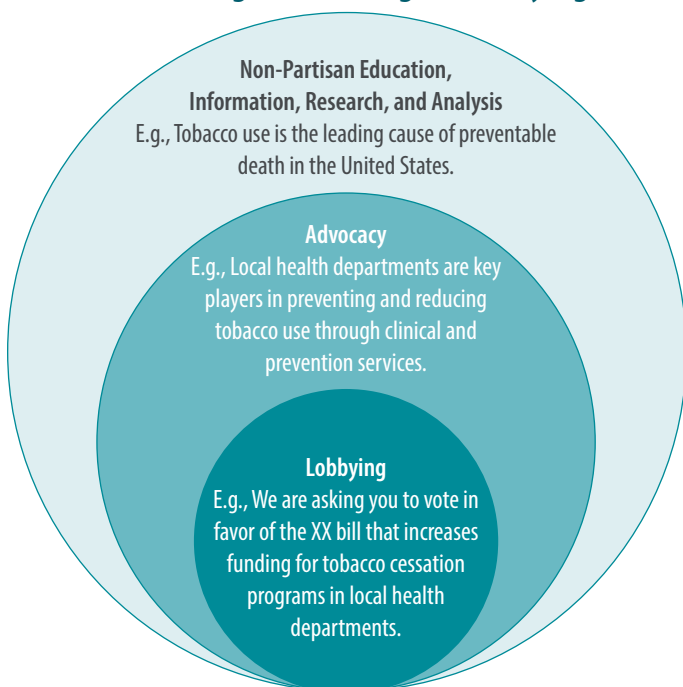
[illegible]

Non-Partisan Education, Information, Research, and Analysis
E.g., Tobacco use is the leading cause of preventable death in the United States.

Advocacy
E.g., Local health departments are key players in preventing and reducing tobacco use through clinical and prevention services.

Lobbying
E.g., We are asking you to vote in favor of the XX bill that increases funding for tobacco cessation programs in local health departments.